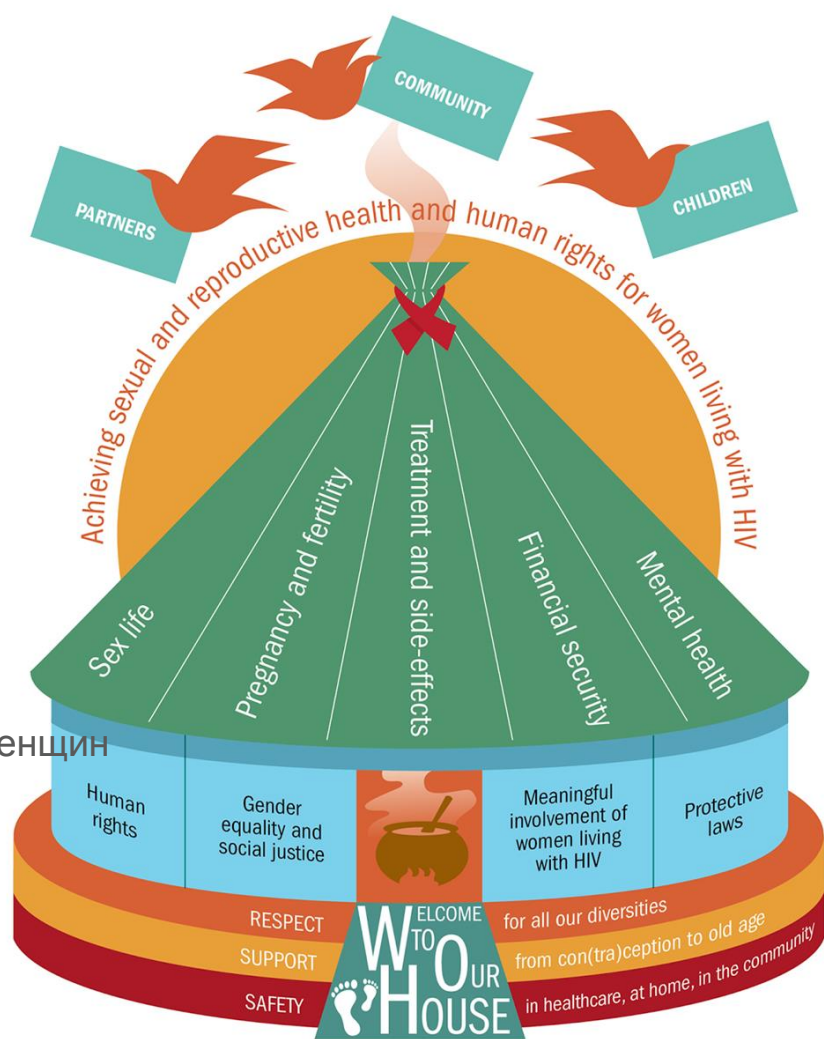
COMMUNITY

PARTNERS

CHILDREN

Achieving sexual and reproductive health and human rights for women living with HIV

Sex life

Pregnancy and fertility

Treatment and side-effects

Financial security

Mental health

енщин

Human rights

Gender equality and social justice

Meaningful involvement of women living with HIV

Protective laws

RESPECT for all our diversities

SUPPORT from con(tra)ception to old age

SAFETY in healthcare, at home, in the community

WELCOME TO OUR HOUSE